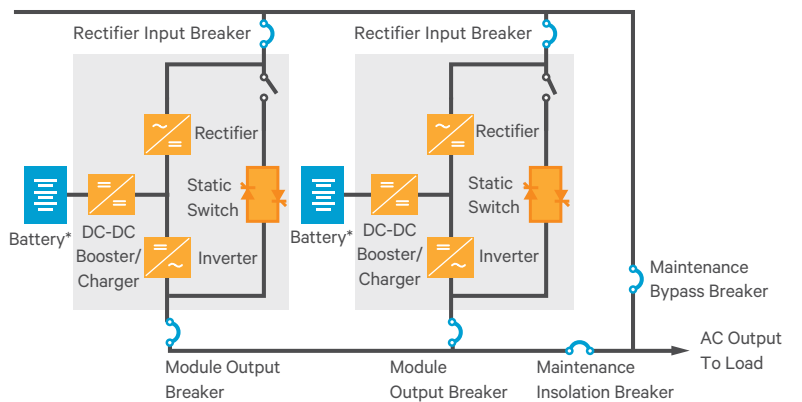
Rectifier Input Breaker

Rectifier

Static Switch

Battery*

DC-DC Booster/ Charger

Inverter

Module Output Breaker

Rectifier Input Breaker

Rectifier

Static Switch

Battery*

DC-DC Booster/ Charger

Inverter

Module Output Breaker

Maintenance Bypass Breaker

Maintenance Insolation Breaker

AC Output To Load